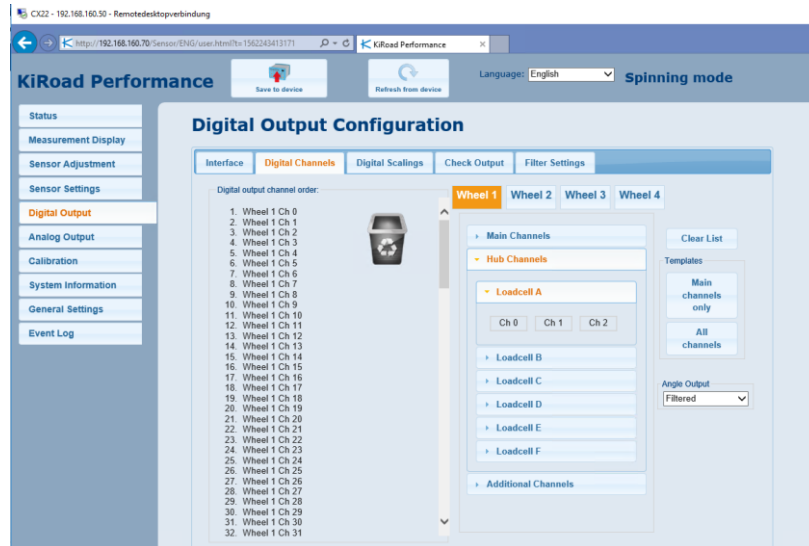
CX22 - 192.168.160.50 - Remotedesktopverbindung

http://192.168.160.70/Sensor/ENG/user.html?t=1562243413171

KiRoad Performance

KiRoad Performance

Save to device

Refresh from device

Language: English

Spinning mode

Status

Measurement Display

Sensor Adjustment

Sensor Settings

Digital Output

Analog Output

Calibration

System Information

General Settings

Event Log

Digital Output Configuration

Interface

Digital Channels

Digital Scalings

Check Output

Filter Settings

Digital output channel order:

1. Wheel 1 Ch 0
2. Wheel 1 Ch 1
3. Wheel 1 Ch 2
4. Wheel 1 Ch 3
5. Wheel 1 Ch 4
6. Wheel 1 Ch 5
7. Wheel 1 Ch 6
8. Wheel 1 Ch 7
9. Wheel 1 Ch 8
10. Wheel 1 Ch 9
11. Wheel 1 Ch 10
12. Wheel 1 Ch 11
13. Wheel 1 Ch 12
14. Wheel 1 Ch 13
15. Wheel 1 Ch 14
16. Wheel 1 Ch 15
17. Wheel 1 Ch 16
18. Wheel 1 Ch 17
19. Wheel 1 Ch 18
20. Wheel 1 Ch 19
21. Wheel 1 Ch 20
22. Wheel 1 Ch 21
23. Wheel 1 Ch 22
24. Wheel 1 Ch 23
25. Wheel 1 Ch 24
26. Wheel 1 Ch 25
27. Wheel 1 Ch 26
28. Wheel 1 Ch 27
29. Wheel 1 Ch 28
30. Wheel 1 Ch 29
31. Wheel 1 Ch 30
32. Wheel 1 Ch 31

Wheel 1

Wheel 2

Wheel 3

Wheel 4

Main Channels

Hub Channels

Loadcell A

Ch 0

Ch 1

Ch 2

Loadcell B

Loadcell C

Loadcell D

Loadcell E

Loadcell F

Additional Channels

Clear List

Templates

Main channels only

All channels

Angle Output

Filtered